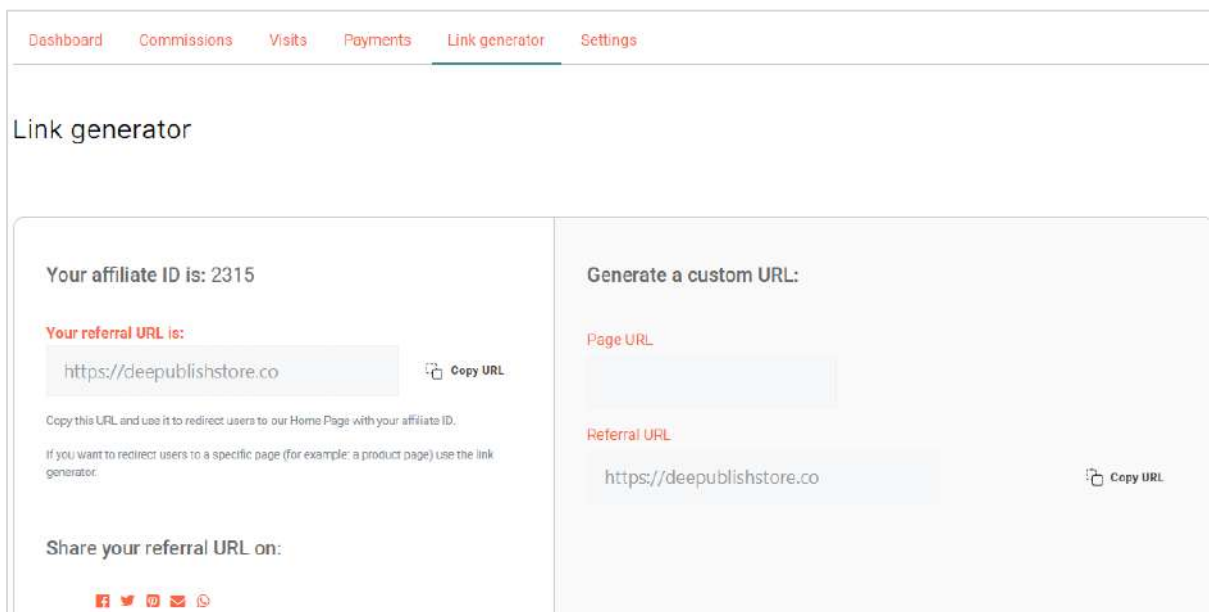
Dashboard Commissions Visits Payments Link generator Settings

Link generator

Your affiliate ID is: 2315

Your referral URL is:

https://deepublishstore.co

Copy URL

Copy this URL and use it to redirect users to our Home Page with your affiliate ID.

If you want to redirect users to a specific page (for example: a product page) use the link generator.

Share your referral URL on:

Generate a custom URL:

Page URL

Referral URL

https://deepublishstore.co

Copy URL